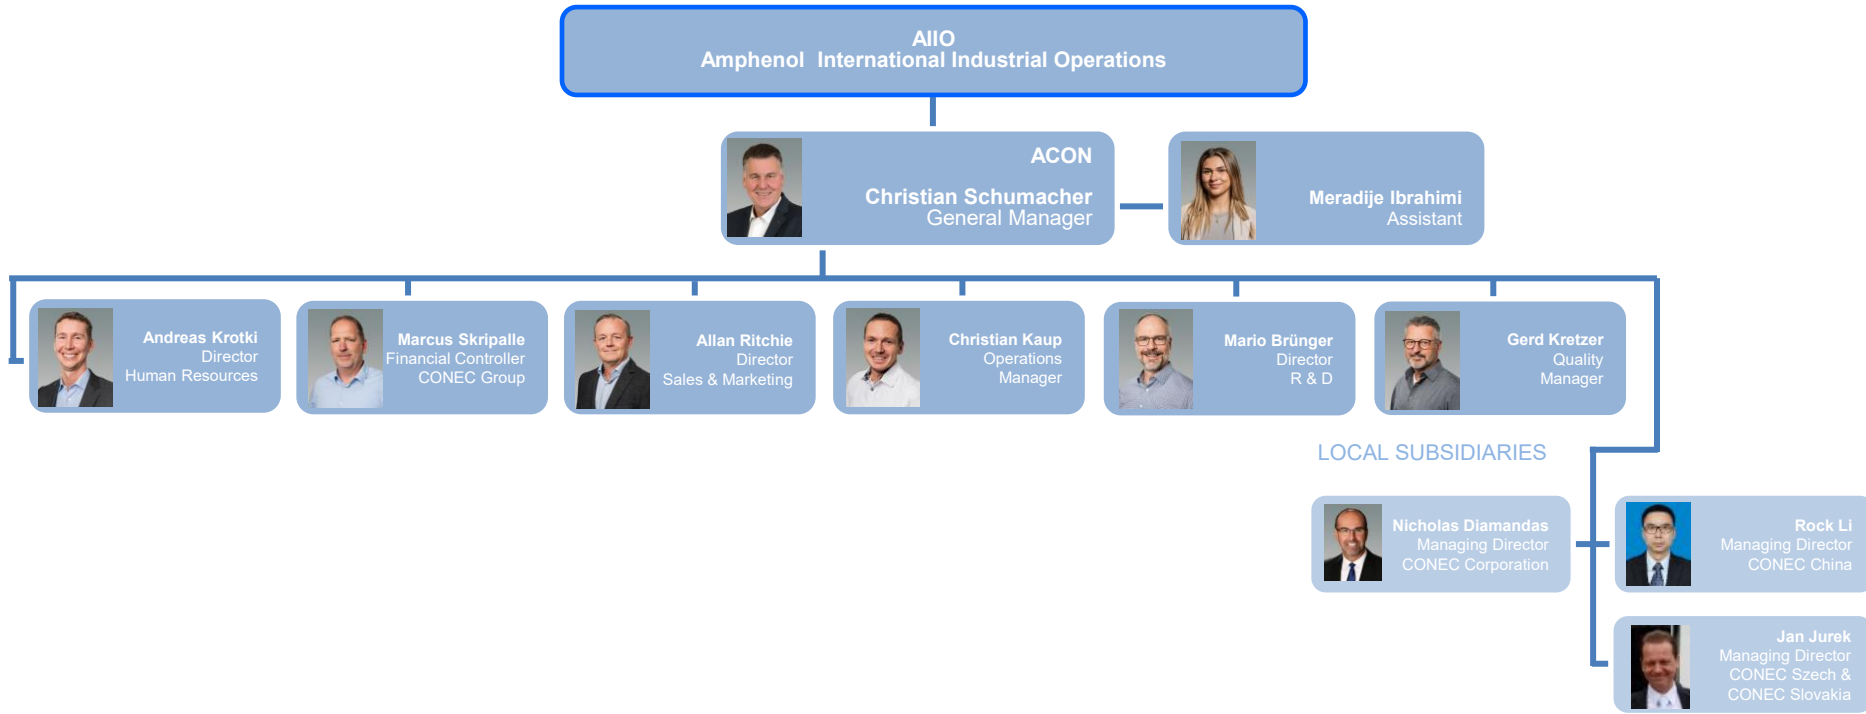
AIIO
Amphenol International Industrial Operations

ACON
Christian Schumacher
General Manager

Meradije Ibrahimi
Assistant

Andreas Krotki
Director
Human Resources

Marcus Skripalle
Financial Controller
CONEC Group

Allan Ritchie
Director
Sales & Marketing

Christian Kaup
Operations
Manager

Mario Brünger
Director
R & D

Gerd Kretzer
Quality
Manager

LOCAL SUBSIDIARIES

Nicholas Diamandas
Managing Director
CONEC Corporation

Rock Li
Managing Director
CONEC China

Jan Jurek
Managing Director
CONEC Szech &
CONEC Slovakia